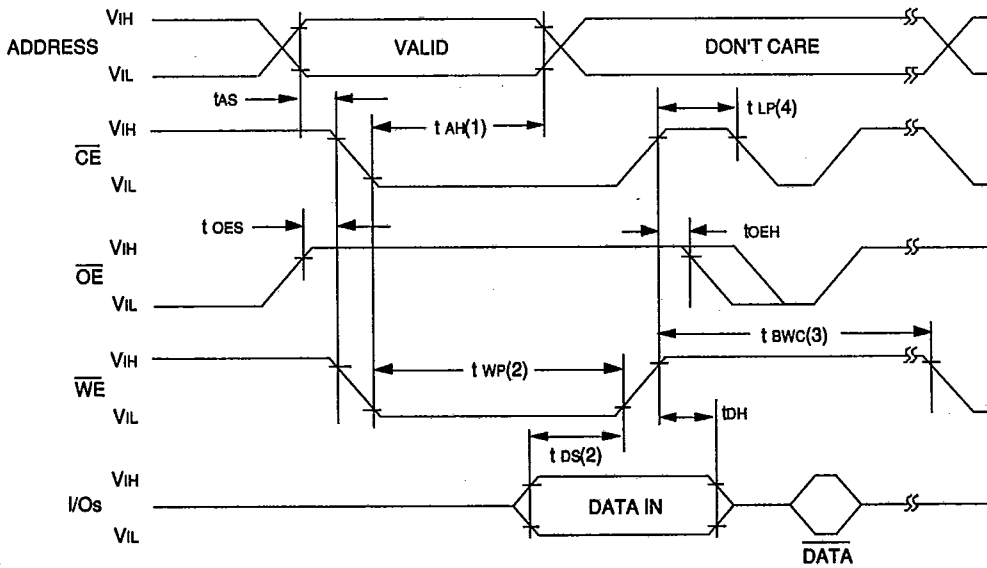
ADDRESS
$V_{IH}$
$V_{IL}$
VALID
DON'T CARE
$t_{AS}$
$t_{AH}(1)$
$t_{LP}(4)$
$\overline{CE}$
$V_{IH}$
$V_{IL}$
$t_{OES}$
$t_{OEH}$
$\overline{OE}$
$V_{IH}$
$V_{IL}$
$t_{BWC}(3)$
$\overline{WE}$
$V_{IH}$
$V_{IL}$
$t_{WP}(2)$
$t_{DH}$
$t_{DS}(2)$
I/Os
$V_{IH}$
$V_{IL}$
DATA IN
$\overline{DATA}$